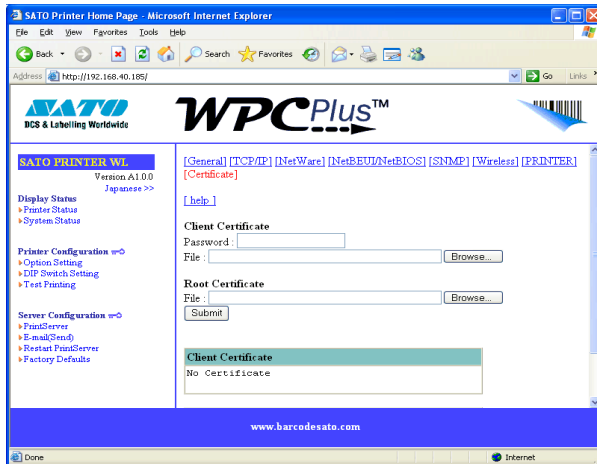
SATO Printer Home Page - Microsoft Internet Explorer

File Edit View Favorites Tools Help

Back Search Favorites

Address http://192.168.40.185/ Go Links

SATO
DCS & Labelling Worldwide

WPCPlus™

SATO PRINTER WL
Version A1.0.0
Japanese >>

Display Status
Printer Status
System Status

Printer Configuration
Option Setting
DIP Switch Setting
Test Printing

Server Configuration
PrintServer
E-mail(Send)
Restart PrintServer
Factory Defaults

[General] [TCP/IP] [NetWare] [NetBEUI/NetBIOS] [SNMP] [Wireless] [PRINTER] [Certificate]

[ help ]

Client Certificate
Password :
File : Browse...

Root Certificate
File : Browse...
Submit

| Client Certificate |
|---|
| No Certificate |

www.barcodesato.com

Done Internet